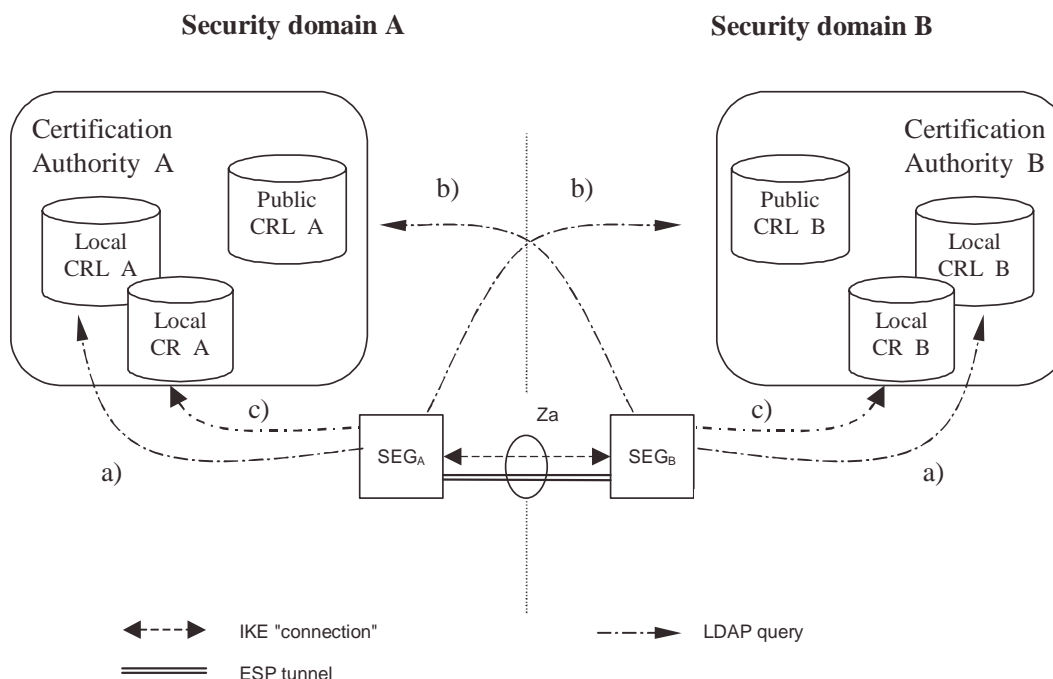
Security domain A

Security domain B

Certification Authority A

Public CRL A

Local CRL A

Local CR A

b)

b)

Certification Authority B

Public CRL B

Local CRL B

Local CR B

c)

Za

c)

$SEG_A$

$SEG_B$

a)

a)

IKE "connection"

LDAP query

ESP tunnel